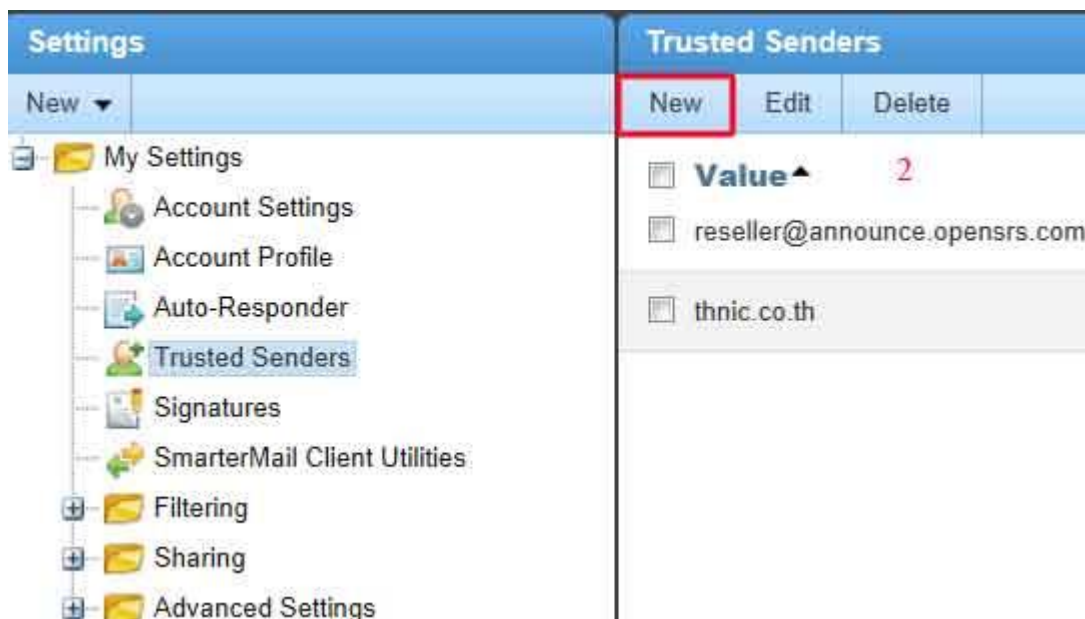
Settings

New

My Settings

Account Settings

Account Profile

Auto-Responder

Trusted Senders

Signatures

SmarterMail Client Utilities

Filtering

Sharing

Advanced Settings

Trusted Senders

New | Edit | Delete

Value 2

reseller@announce.opensrs.com

thnic.co.th